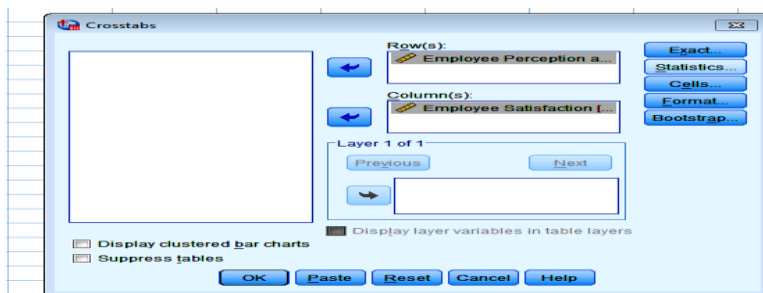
Crosstabs

Row(s):
Employee Perception a...

Column(s):
Employee Satisfaction [...

Layer 1 of 1
Previous
Next

Display layer variables in table layers

Exact...
Statistics...
Cells...
Format...
Bootstrap...

Display clustered bar charts
Suppress tables

OK
Paste
Reset
Cancel
Help